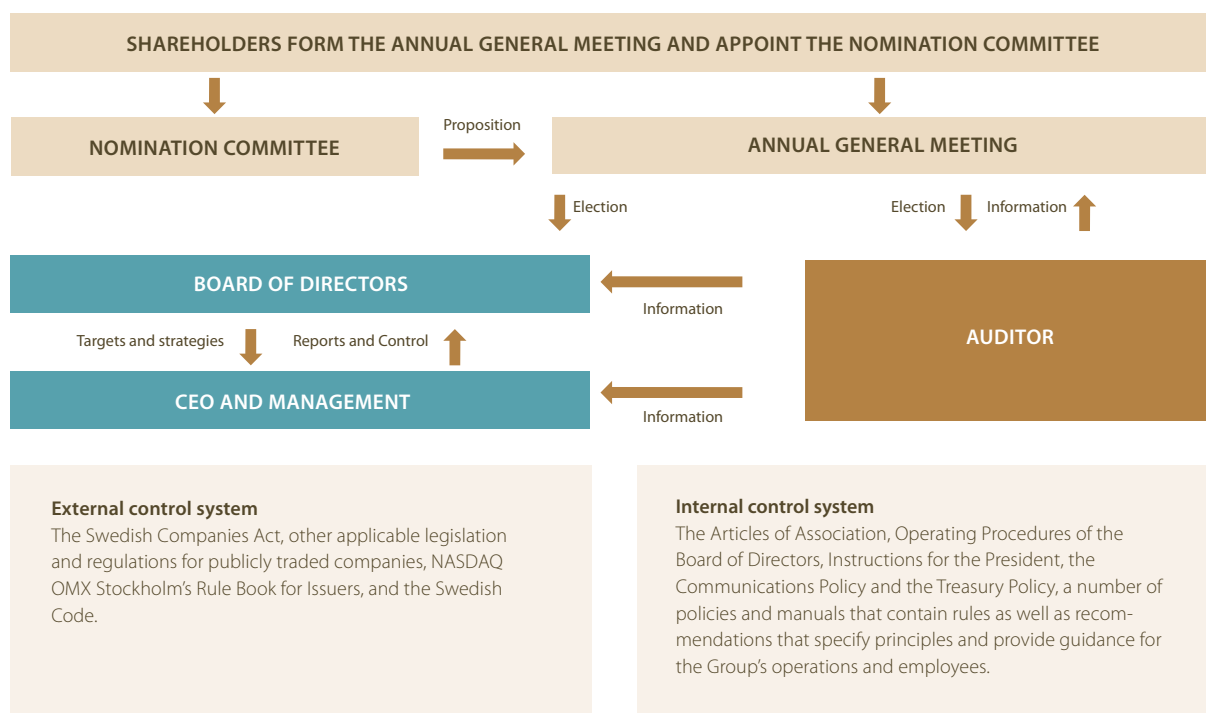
SHAREHOLDERS FORM THE ANNUAL GENERAL MEETING AND APPOINT THE NOMINATION COMMITTEE

NOMINATION COMMITTEE

Proposition

ANNUAL GENERAL MEETING

Election

Election

Information

BOARD OF DIRECTORS

Information

AUDITOR

Targets and strategies

Reports and Control

CEO AND MANAGEMENT

Information

External control system
The Swedish Companies Act, other applicable legislation and regulations for publicly traded companies, NASDAQ OMX Stockholm's Rule Book for Issuers, and the Swedish Code.

Internal control system
The Articles of Association, Operating Procedures of the Board of Directors, Instructions for the President, the Communications Policy and the Treasury Policy, a number of policies and manuals that contain rules as well as recommendations that specify principles and provide guidance for the Group's operations and employees.